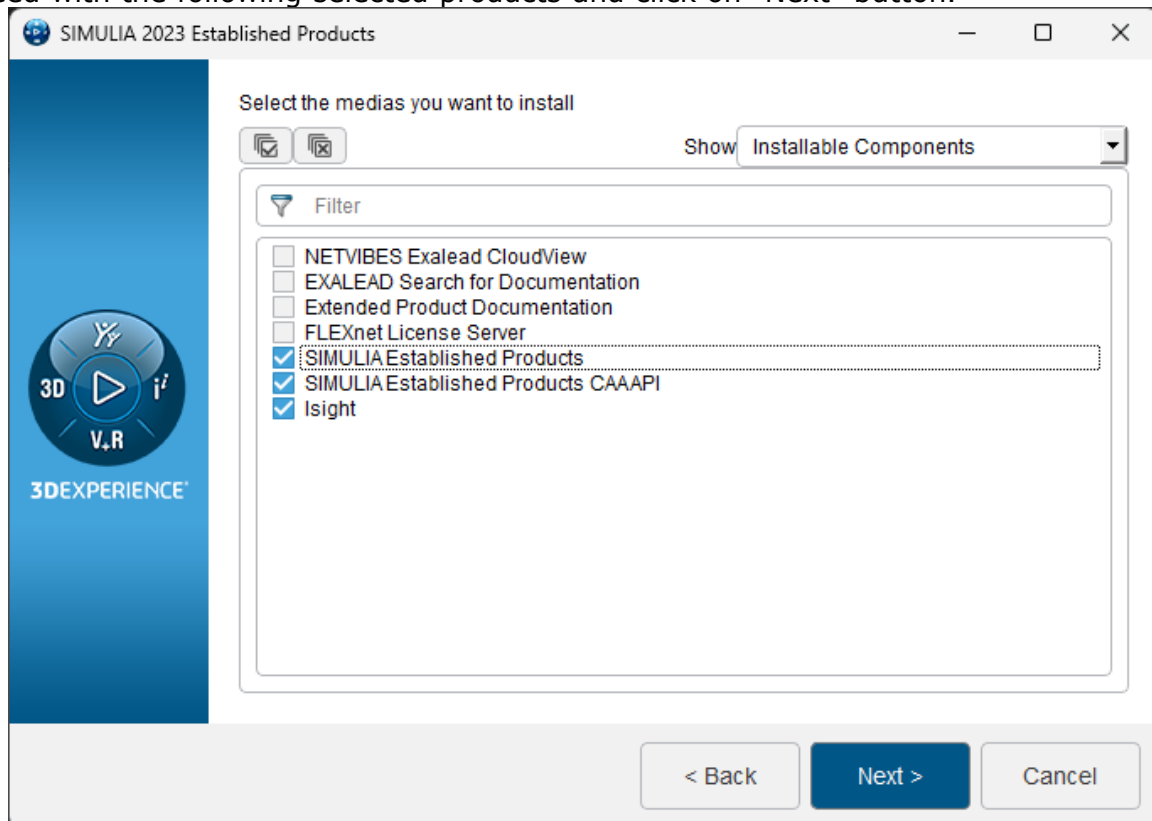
SIMULIA 2023 Established Products

Select the medias you want to install

Show Installable Components

Filter

NETVIBES Exalead CloudView
EXALEAD Search for Documentation
Extended Product Documentation
FLEXnet License Server
SIMULIA Established Products
SIMULIA Established Products CAAAPI
Isight

3D
V+R
3DEXPERIENCE

< Back
Next >
Cancel